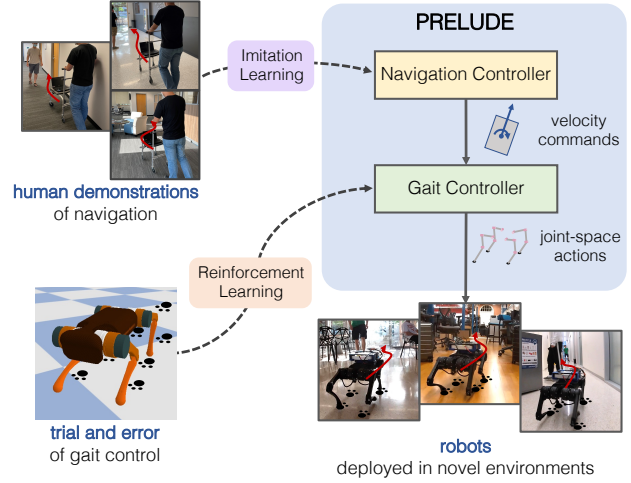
PRELUDE

Imitation Learning

Navigation Controller

velocity commands

Gait Controller

joint-space actions

human demonstrations of navigation

Reinforcement Learning

trial and error of gait control

robots deployed in novel environments